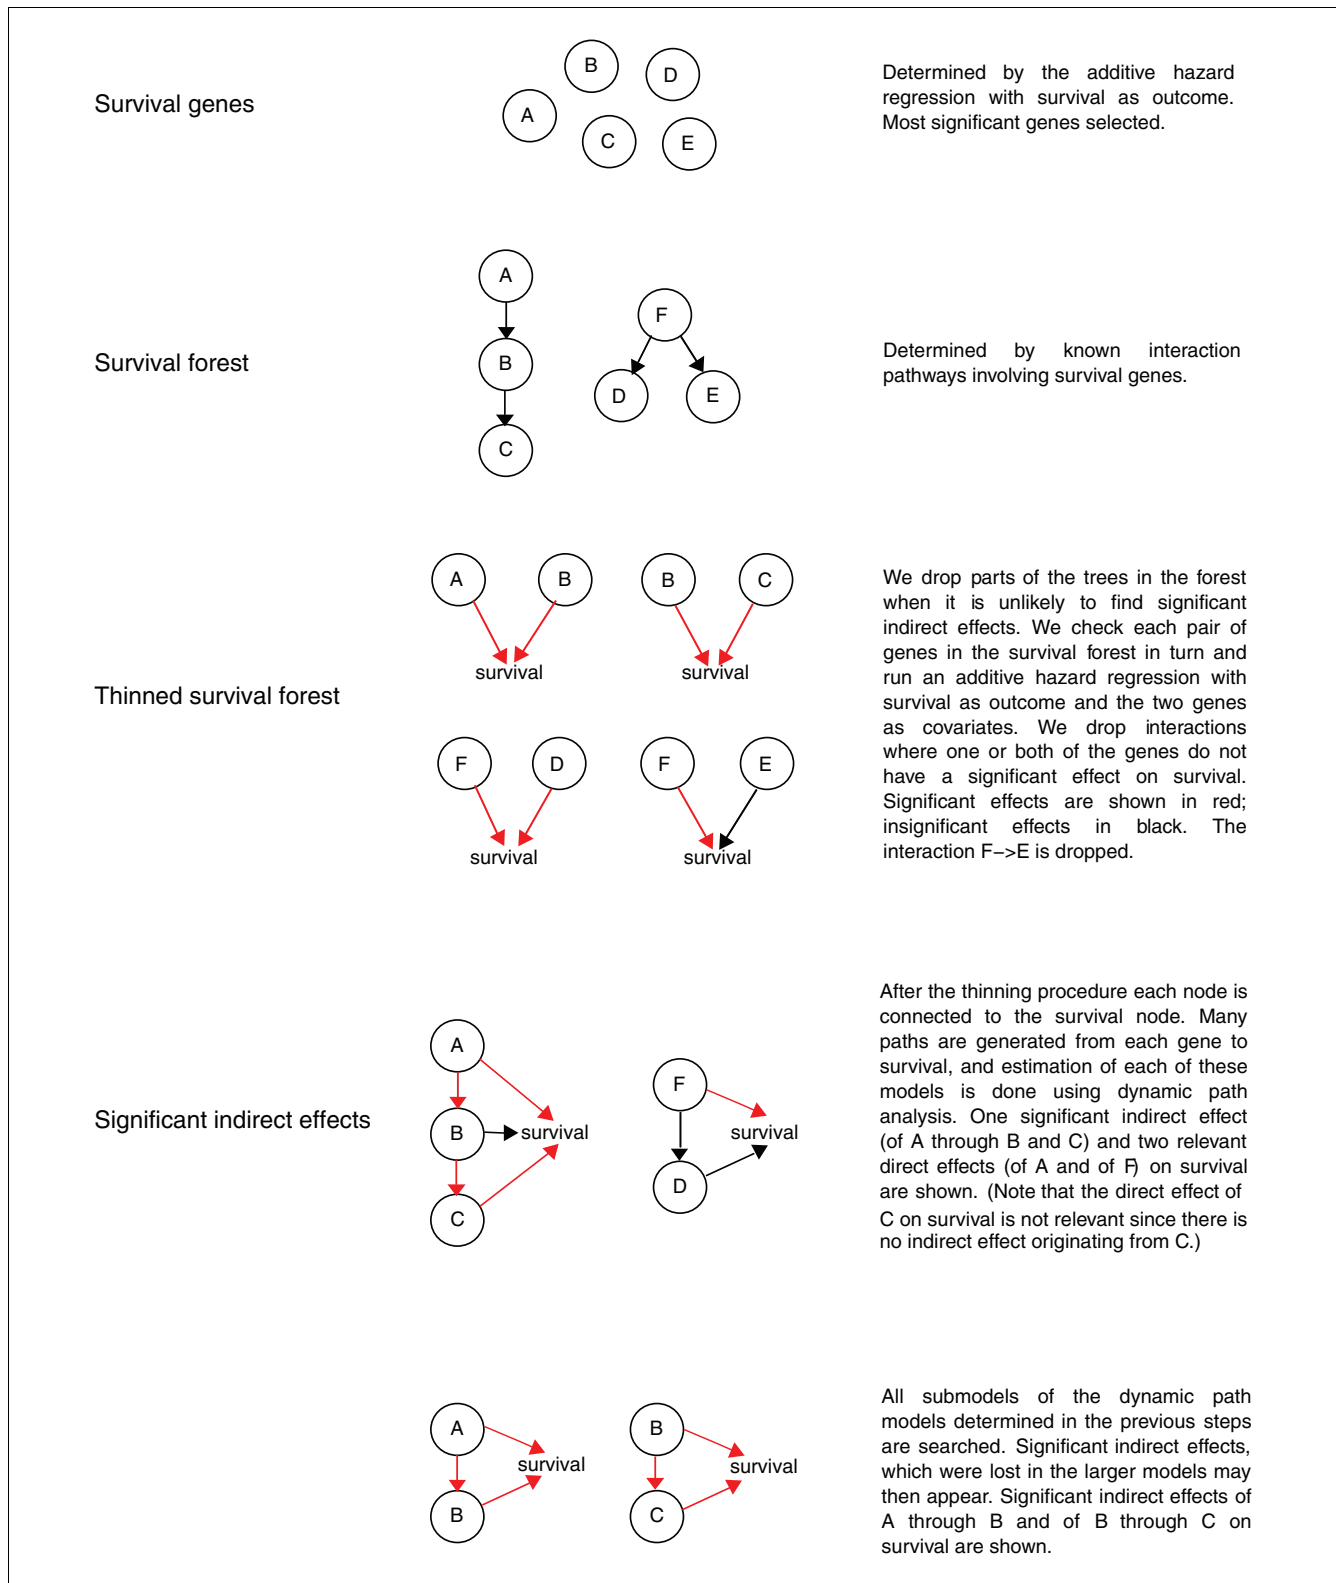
Survival genes

B D A C E

Determined by the additive hazard regression with survival as outcome. Most significant genes selected.

Survival forest

A B C F D E

Determined by known interaction pathways involving survival genes.

Thinned survival forest

A B survival B C survival F D survival F E survival

We drop parts of the trees in the forest when it is unlikely to find significant indirect effects. We check each pair of genes in the survival forest in turn and run an additive hazard regression with survival as outcome and the two genes as covariates. We drop interactions where one or both of the genes do not have a significant effect on survival. Significant effects are shown in red; insignificant effects in black. The interaction F–>E is dropped.

Significant indirect effects

A B survival C F survival D

After the thinning procedure each node is connected to the survival node. Many paths are generated from each gene to survival, and estimation of each of these models is done using dynamic path analysis. One significant indirect effect (of A through B and C) and two relevant direct effects (of A and of F) on survival are shown. (Note that the direct effect of C on survival is not relevant since there is no indirect effect originating from C.)

A survival B B survival C

All submodels of the dynamic path models determined in the previous steps are searched. Significant indirect effects, which were lost in the larger models may then appear. Significant indirect effects of A through B and of B through C on survival are shown.